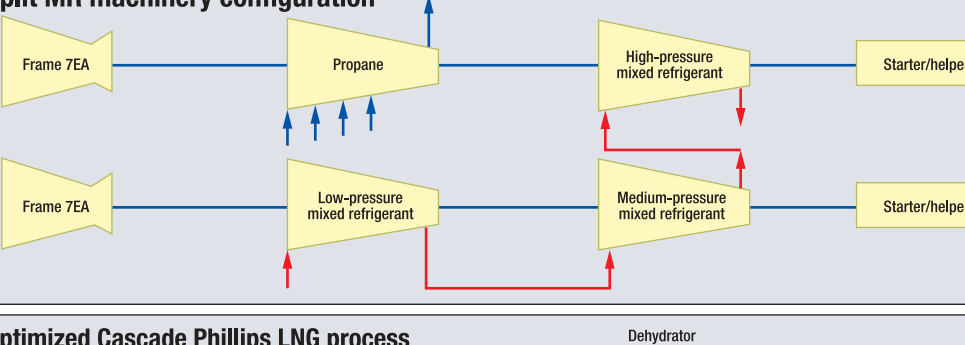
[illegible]plit MR machinery configuration

Frame 7EA

Propane

High-pressure mixed refrigerant

Starter/helpe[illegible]

Frame 7EA

Low-pressure mixed refrigerant

Medium-pressure mixed refrigerant

Starter/helpe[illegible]

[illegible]ptimized Cascade Phillips LNG process

Dehydrator